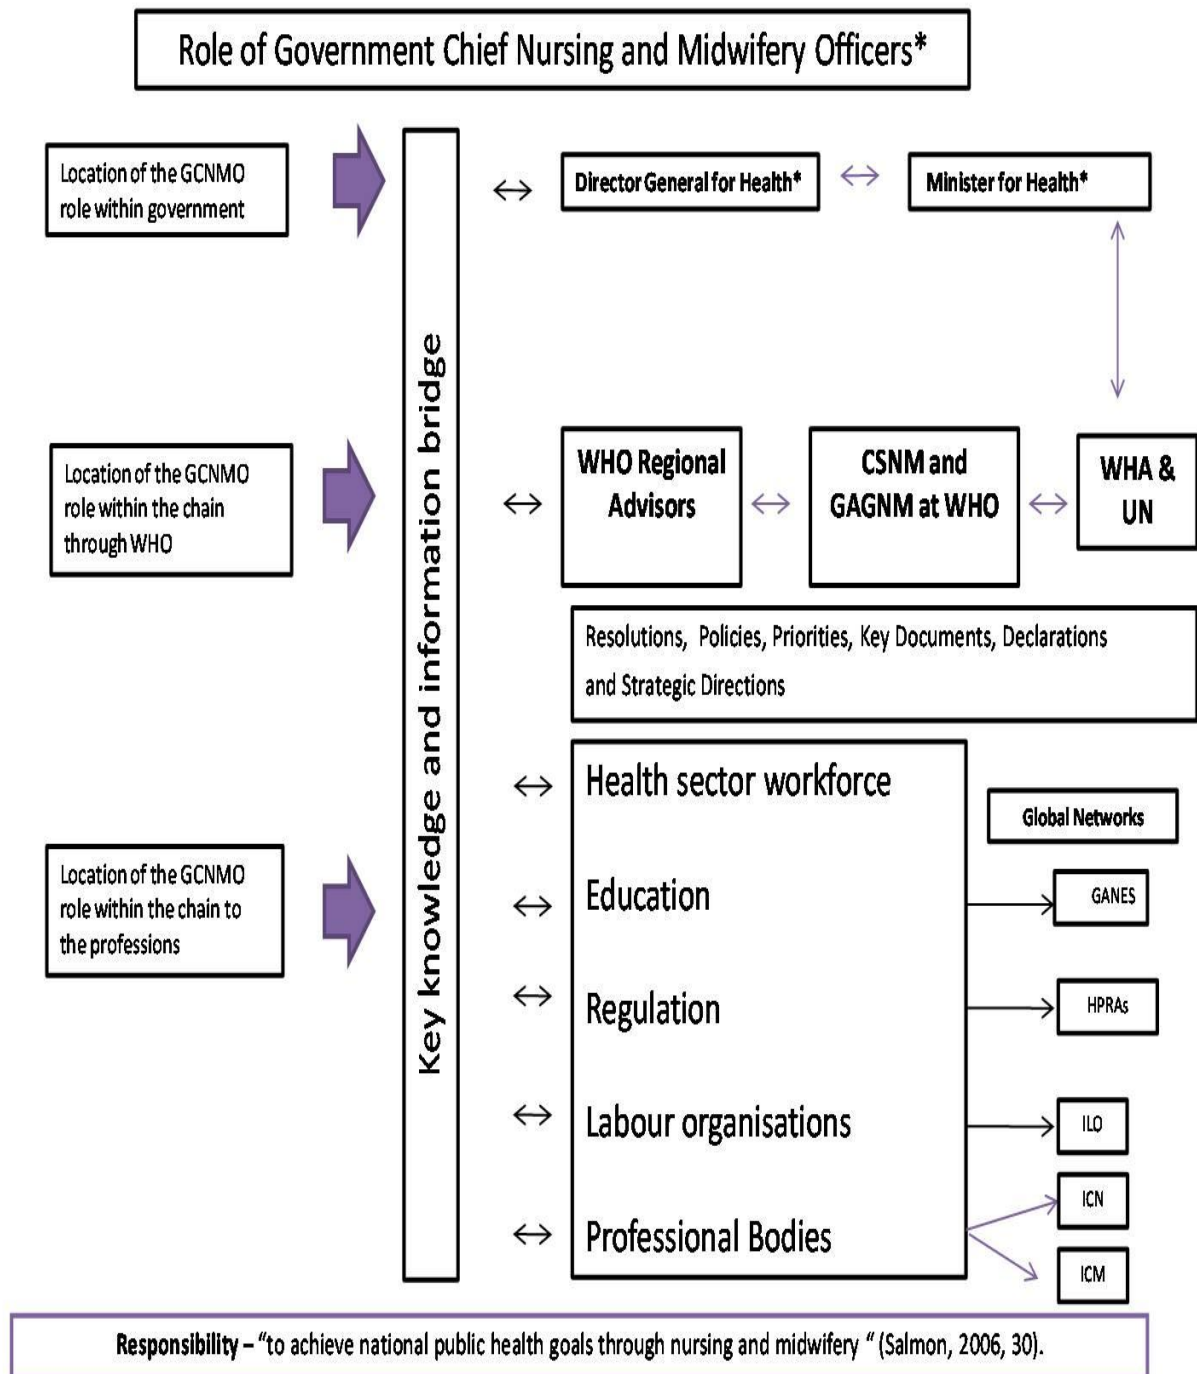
Role of Government Chief Nursing and Midwifery Officers*

Location of the GCNMO role within government

Key knowledge and information bridge

↔

Director General for Health*

↔

Minister for Health*

Location of the GCNMO role within the chain through WHO

↔

WHO Regional Advisors

↔

CSNM and GAGNM at WHO

↔

WHA & UN

Resolutions, Policies, Priorities, Key Documents, Declarations and Strategic Directions

Location of the GCNMO role within the chain to the professions

↔ Health sector workforce

↔ Education

↔ Regulation

↔ Labour organisations

↔ Professional Bodies

Global Networks

GANES

HPRAs

ILO

ICN

ICM

Responsibility – "to achieve national public health goals through nursing and midwifery " (Salmon, 2006, 30).